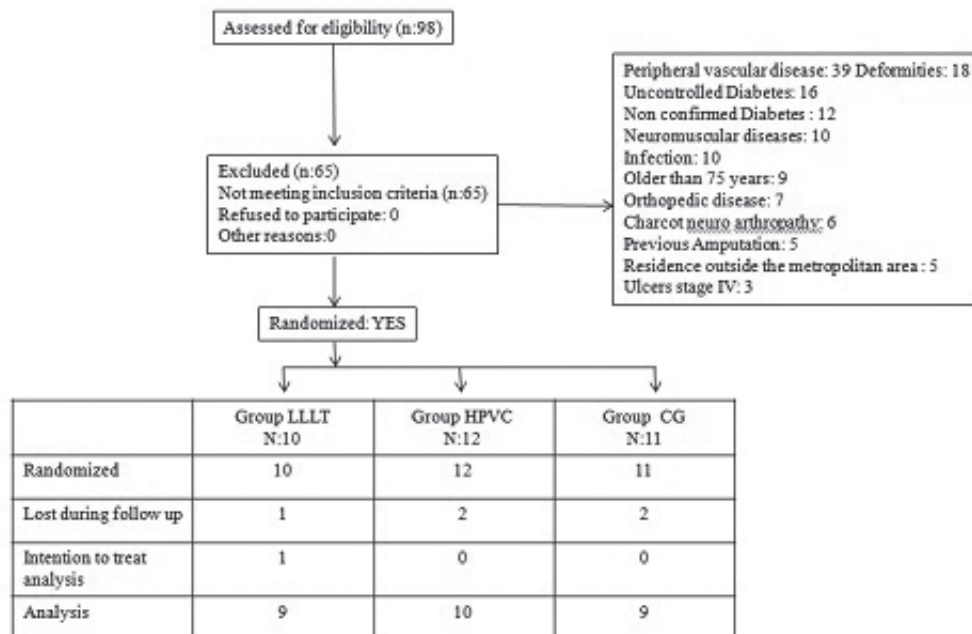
Assessed for eligibility (n:98)

Peripheral vascular disease: 39 Deformities: 18
Uncontrolled Diabetes: 16
Non confirmed Diabetes : 12
Neuromuscular diseases: 10
Infection: 10
Older than 75 years: 9
Orthopedic disease: 7
Charcot neuro arthropathy: 6
Previous Amputation: 5
Residence outside the metropolitan area : 5
Ulcers stage IV: 3

Excluded (n:65)
Not meeting inclusion criteria (n:65)
Refused to participate: 0
Other reasons:0

Randomized: YES

| | Group LLLT N:10 | Group HPVC N:12 | Group CG N:11 |
|---|---|---|---|
| Randomized | 10 | 12 | 11 |
| Lost during follow up | 1 | 2 | 2 |
| Intention to treat analysis | 1 | 0 | 0 |
| Analysis | 9 | 10 | 9 |